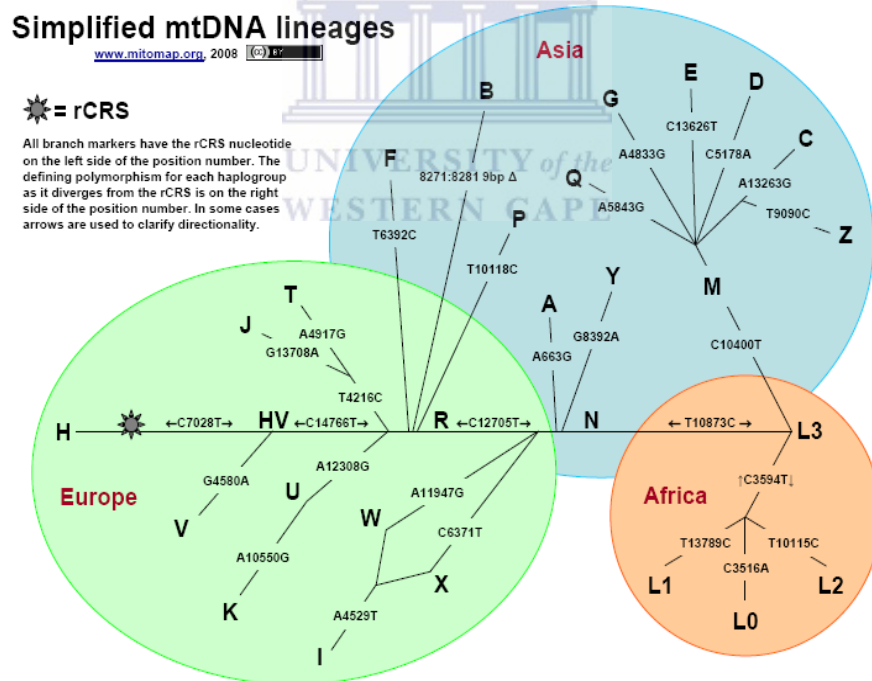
Simplified mtDNA lineages

www.mitomap.org, 2008 (cc) BY

= rCRS

All branch markers have the rCRS nucleotide on the left side of the position number. The defining polymorphism for each haplogroup as it diverges from the rCRS is on the right side of the position number. In some cases arrows are used to clarify directionality.

UNIVERSITY of the WESTERN CAPE

Asia

B

8271:8281 9bp Δ

F

T6392C

P

T10118C

G

A4833G

E

C13626T

D

C5178A

C

A13263G

T9090C

Z

Q

A5843G

M

C10400T

Y

G8392A

A

A663G

T

A4917G

J

G13708A

T4216C

H

←C7028T→

HV

←C14766T→

R

←C12705T→

N

← T10873C →

L3

Europe

G4580A

V

U

A12308G

A10550G

K

W

A11947G

C6371T

X

A4529T

I

Africa

↑C3594T↓

T13789C

T10115C

C3516A

L1

L2

L0